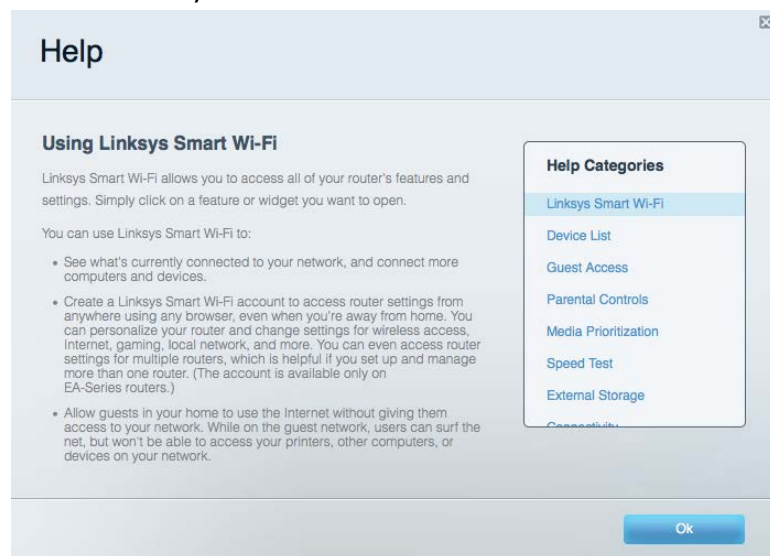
Help

Using Linksys Smart Wi-Fi

Linksys Smart Wi-Fi allows you to access all of your router's features and settings. Simply click on a feature or widget you want to open.

You can use Linksys Smart Wi-Fi to:

• See what's currently connected to your network, and connect more computers and devices.

• Create a Linksys Smart Wi-Fi account to access router settings from anywhere using any browser, even when you're away from home. You can personalize your router and change settings for wireless access, Internet, gaming, local network, and more. You can even access router settings for multiple routers, which is helpful if you set up and manage more than one router. (The account is available only on EA-Series routers.)

• Allow guests in your home to use the Internet without giving them access to your network. While on the guest network, users can surf the net, but won't be able to access your printers, other computers, or devices on your network.

Help Categories

Linksys Smart Wi-Fi

Device List

Guest Access

Parental Controls

Media Prioritization

Speed Test

External Storage

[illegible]

Ok